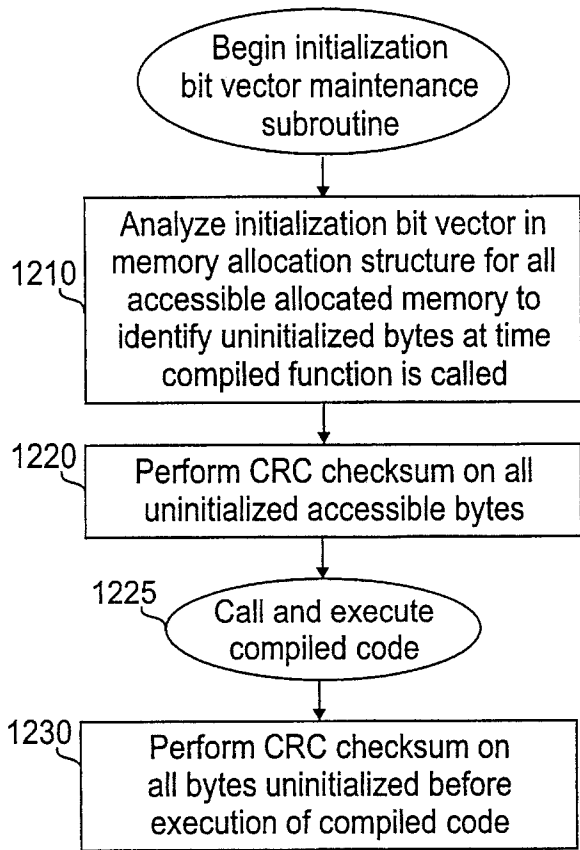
Begin initialization bit vector maintenance subroutine

1210

Analyze initialization bit vector in memory allocation structure for all accessible allocated memory to identify uninitialized bytes at time compiled function is called

1220

Perform CRC checksum on all uninitialized accessible bytes

1225

Call and execute compiled code

1230

Perform CRC checksum on all bytes uninitialized before execution of compiled code